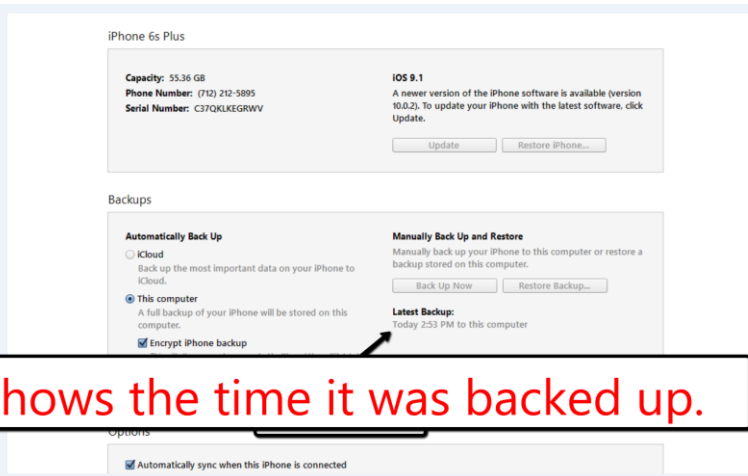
iPhone 6s Plus

Capacity: 55.36 GB
Phone Number: (712) 212-5895
Serial Number: C37QKLKEGRWV

iOS 9.1
A newer version of the iPhone software is available (version 10.0.2). To update your iPhone with the latest software, click Update.

Update
Restore iPhone...

Backups

Automatically Back Up

iCloud
Back up the most important data on your iPhone to iCloud.

This computer
A full backup of your iPhone will be stored on this computer.

Encrypt iPhone backup

Manually Back Up and Restore
Manually back up your iPhone to this computer or restore a backup stored on this computer.

Back Up Now
Restore Backup...

Latest Backup:
Today 2:53 PM to this computer

hows the time it was backed up.

Options

Automatically sync when this iPhone is connected